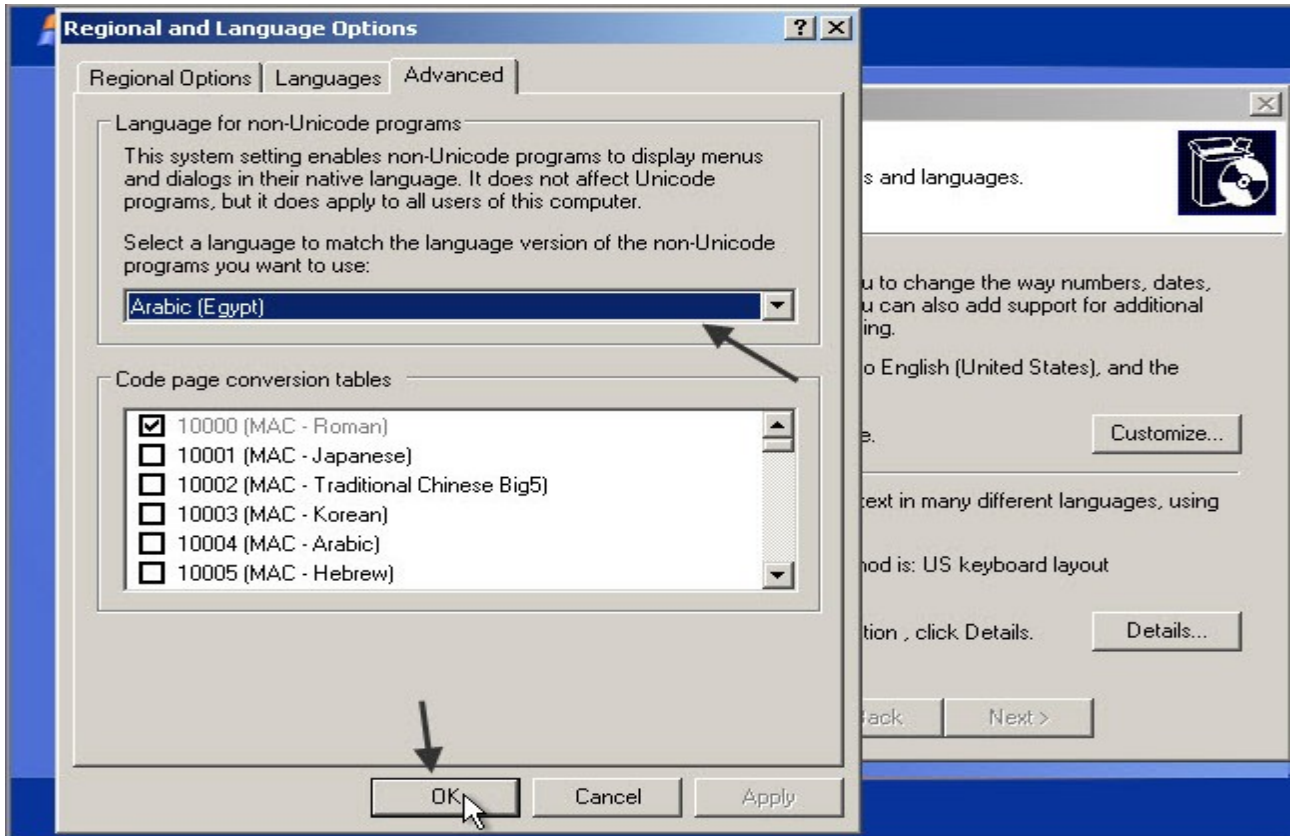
Regional and Language Options

?

Regional Options | Languages | Advanced

Language for non-Unicode programs

This system setting enables non-Unicode programs to display menus and dialogs in their native language. It does not affect Unicode programs, but it does apply to all users of this computer.

Select a language to match the language version of the non-Unicode programs you want to use:

Arabic (Egypt)

Code page conversion tables

10000 (MAC - Roman)
10001 (MAC - Japanese)
10002 (MAC - Traditional Chinese Big5)
10003 (MAC - Korean)
10004 (MAC - Arabic)
10005 (MAC - Hebrew)

OK

Cancel

Apply

s and languages.

u to change the way numbers, dates, u can also add support for additional ing.

o English (United States), and the

e.

Customize...

text in many different languages, using

hod is: US keyboard layout

tion , click Details.

Details...

Back

Next >